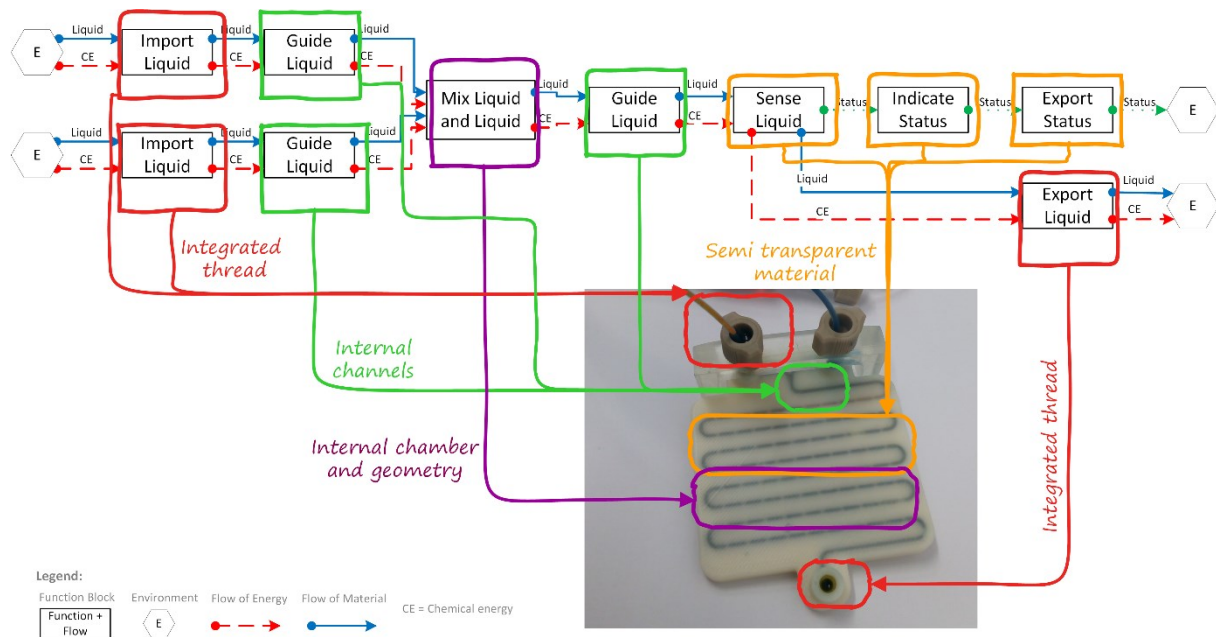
E
Liquid
CE
Import Liquid
Liquid
CE
Guide Liquid
Liquid
CE
Mix Liquid and Liquid
Liquid
CE
Guide Liquid
Liquid
CE
Sense Liquid
Status
Indicate Status
Status
Export Status
Status
E

E
Liquid
CE
Import Liquid
Liquid
CE
Guide Liquid
Liquid
CE

Liquid
CE
Export Liquid
Liquid
CE
E

Integrated thread
Semi transparent material
Internal channels
Internal chamber and geometry
Integrated thread

Legend:
Function Block
Function + Flow
Environment
E
Flow of Energy
Flow of Material
CE = Chemical energy